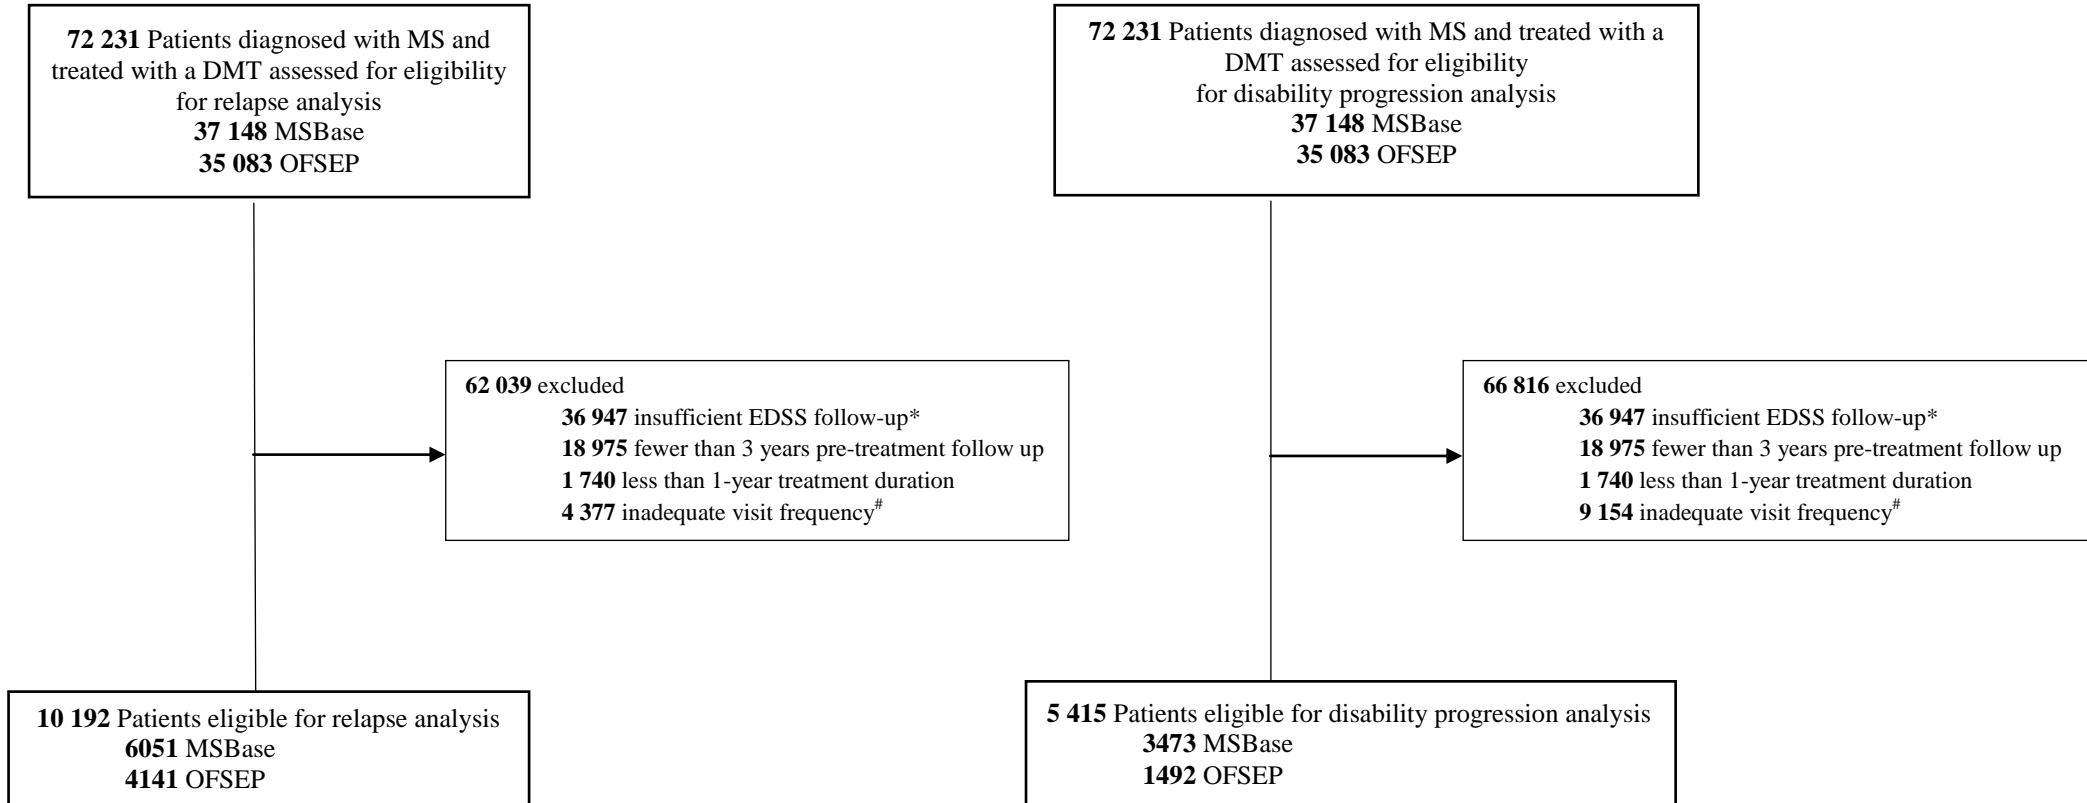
**72 231** Patients diagnosed with MS and treated with a DMT assessed for eligibility for relapse analysis
**37 148** MSBase
**35 083** OFSEP

**62 039** excluded
**36 947** insufficient EDSS follow-up*
**18 975** fewer than 3 years pre-treatment follow up
**1 740** less than 1-year treatment duration
**4 377** inadequate visit frequency$^{\#}$

**10 192** Patients eligible for relapse analysis
**6051** MSBase
**4141** OFSEP

**72 231** Patients diagnosed with MS and treated with a DMT assessed for eligibility for disability progression analysis
**37 148** MSBase
**35 083** OFSEP

**66 816** excluded
**36 947** insufficient EDSS follow-up*
**18 975** fewer than 3 years pre-treatment follow up
**1 740** less than 1-year treatment duration
**9 154** inadequate visit frequency$^{\#}$

**5 415** Patients eligible for disability progression analysis
**3473** MSBase
**1492** OFSEP